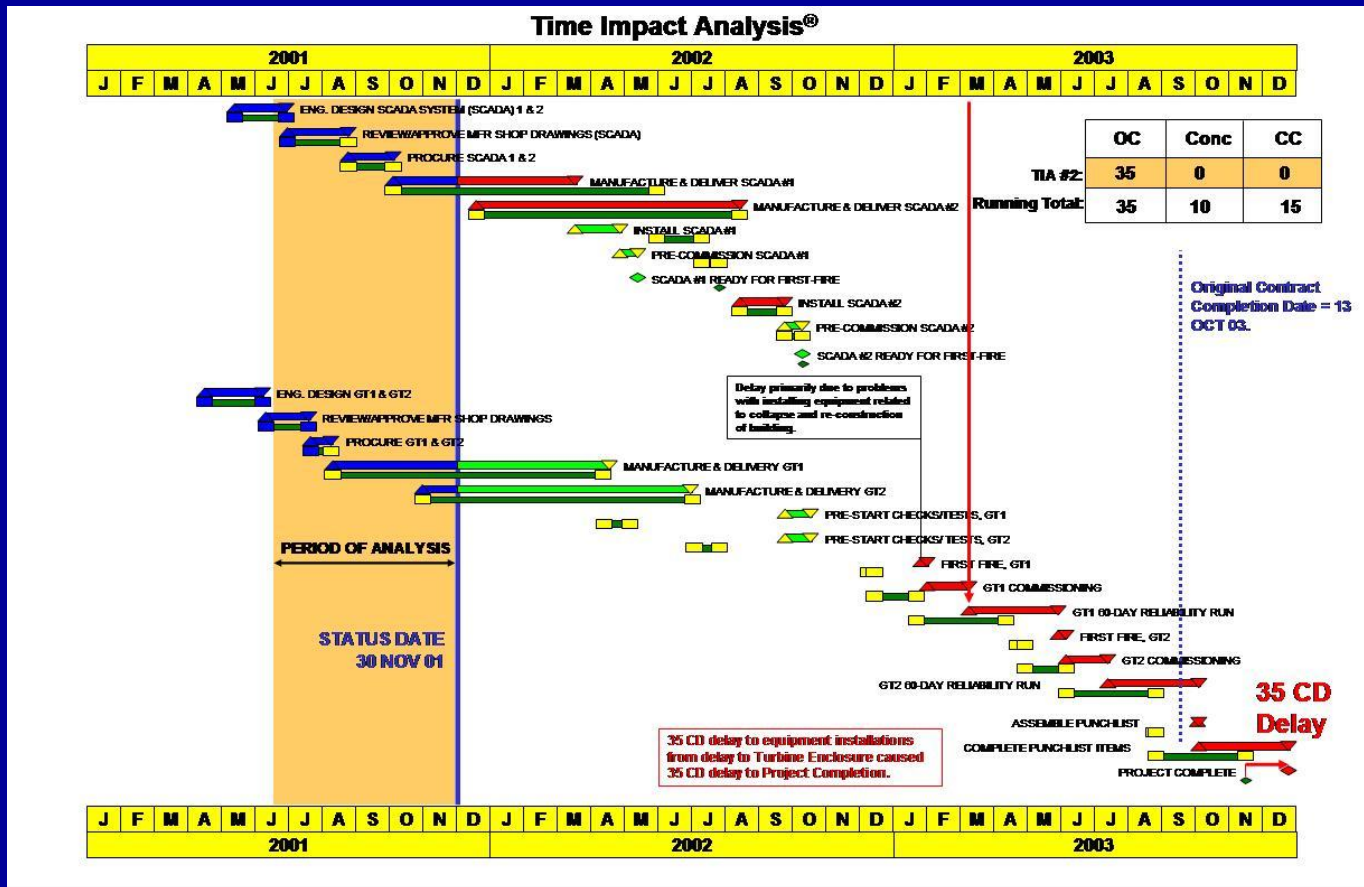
Time Impact Analysis®

| 2001 | | | | | | | | | | | | 2002 | | | | | | | | | | | | 2003 | | | | | | | | | | | |
|---|---|---|---|---|---|---|---|---|---|---|---|---|---|---|---|---|---|---|---|---|---|---|---|---|---|---|---|---|---|---|---|---|---|---|---|
| J | F | M | A | M | J | J | A | S | O | N | D | J | F | M | A | M | J | J | A | S | O | N | D | J | F | M | A | M | J | J | A | S | O | N | D |

ENG. DESIGN SCADA SYSTEM (SCADA) 1 & 2
REVIEW/APPROVE MFR SHOP DRAWINGS (SCADA)
PROCURE SCADA 1 & 2
MANUFACTURE & DELIVER SCADA #1
MANUFACTURE & DELIVER SCADA #2
INSTALL SCADA #1
PRE-COMMISSION SCADA #1
SCADA #1 READY FOR FIRST-FIRE
INSTALL SCADA #2
PRE-COMMISSION SCADA #2
SCADA #2 READY FOR FIRST-FIRE

| | OC | Conc | CC |
|---|---|---|---|
| TIA #2: | 35 | 0 | 0 |
| Running Total: | 35 | 10 | 15 |

Original Contract Completion Date = 13 OCT 03.

Delay primarily due to problems with installing equipment related to collapse and re-construction of building.

ENG. DESIGN GT1 & GT2
REVIEW/APPROVE MFR SHOP DRAWINGS
PROCURE GT1 & GT2
MANUFACTURE & DELIVERY GT1
MANUFACTURE & DELIVERY GT2
PRE-START CHECKS/TESTS, GT1
PRE-START CHECKS/TESTS, GT2
PERIOD OF ANALYSIS
FIRST FIRE, GT1
GT1 COMMISSIONING
GT1 60-DAY RELIABILITY RUN
STATUS DATE 30 NOV 01
FIRST FIRE, GT2
GT2 COMMISSIONING
GT2 60-DAY RELIABILITY RUN
35 CD Delay
ASSEMBLE PUNCHLIST
COMPLETE PUNCHLIST ITEMS
PROJECT COMPLETE

35 CD delay to equipment installations from delay to Turbine Enclosure caused 35 CD delay to Project Completion.

| J | F | M | A | M | J | J | A | S | O | N | D | J | F | M | A | M | J | J | A | S | O | N | D | J | F | M | A | M | J | J | A | S | O | N | D |
|---|---|---|---|---|---|---|---|---|---|---|---|---|---|---|---|---|---|---|---|---|---|---|---|---|---|---|---|---|---|---|---|---|---|---|---|
| 2001 | | | | | | | | | | | | 2002 | | | | | | | | | | | | 2003 | | | | | | | | | | | |